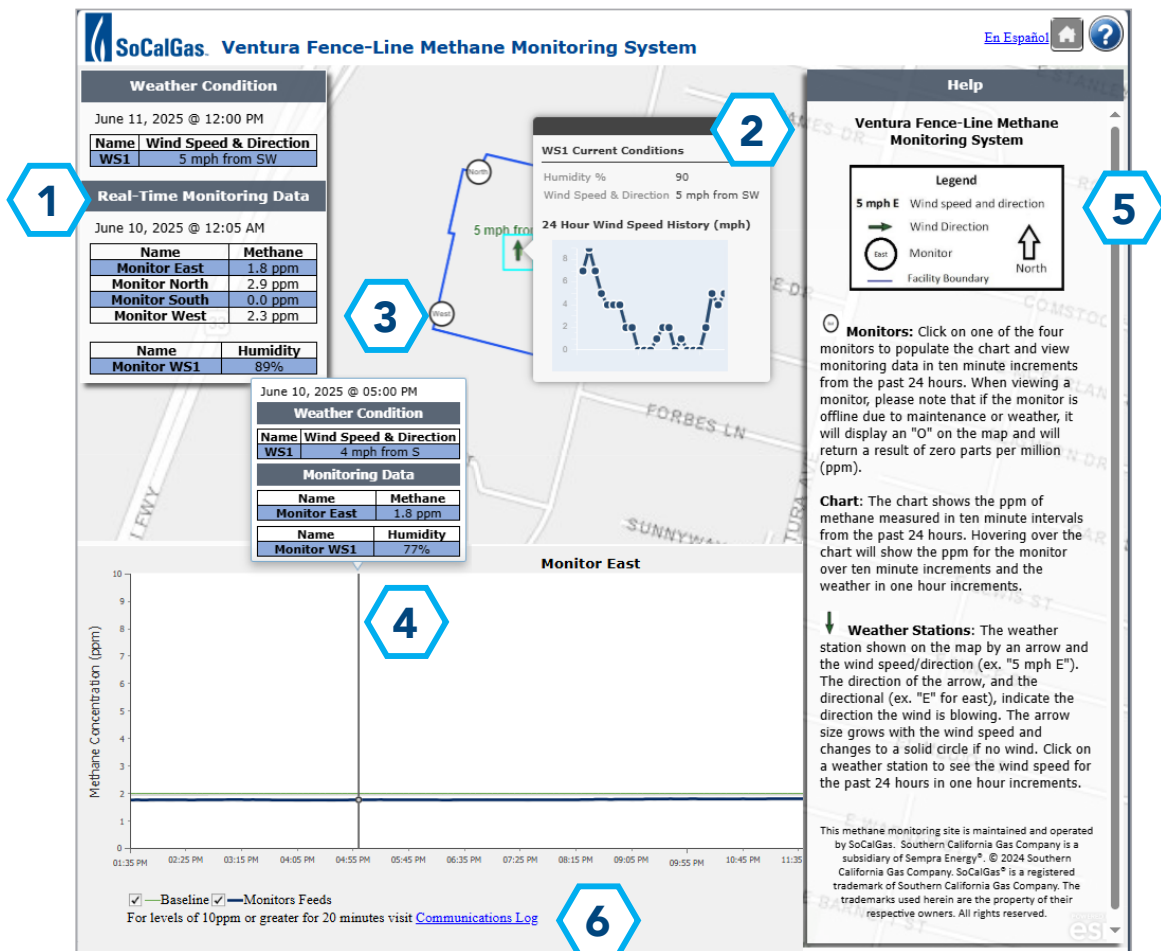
SoCalGas. Ventura Fence-Line Methane Monitoring System

En Español

Weather Condition

June 11, 2025 @ 12:00 PM

| Name | Wind Speed & Direction |
|---|---|
| WS1 | 5 mph from SW |

1

Real-Time Monitoring Data

June 10, 2025 @ 12:05 AM

| Name | Methane |
|---|---|
| Monitor East | 1.8 ppm |
| Monitor North | 2.9 ppm |
| Monitor South | 0.0 ppm |
| Monitor West | 2.3 ppm |

| Name | Humidity |
|---|---|
| Monitor WS1 | 89% |

North

5 mph from

West

3

WS1 Current Conditions

Humidity % 90
Wind Speed & Direction 5 mph from SW

24 Hour Wind Speed History (mph)

8
6
4
2
0

2

June 10, 2025 @ 05:00 PM

Weather Condition

| Name | Wind Speed & Direction |
|---|---|
| WS1 | 4 mph from S |

Monitoring Data

| Name | Methane |
|---|---|
| Monitor East | 1.8 ppm |

| Name | Humidity |
|---|---|
| Monitor WS1 | 77% |

FORBES LN

SUNNYWA

Monitor East

4

Methane Concentration (ppm)

10 9 8 7 6 5 4 3 2 1 0

01:35 PM 02:25 PM 03:15 PM 04:05 PM 04:55 PM 05:45 PM 06:35 PM 07:25 PM 08:15 PM 09:05 PM 09:55 PM 10:45 PM 11:35

☑ —Baseline ☑ —Monitors Feeds
For levels of 10ppm or greater for 20 minutes visit Communications Log

6

Help

Ventura Fence-Line Methane Monitoring System

Legend
5 mph E Wind speed and direction
Wind Direction
East Monitor
Facility Boundary
North

5

Monitors: Click on one of the four monitors to populate the chart and view monitoring data in ten minute increments from the past 24 hours. When viewing a monitor, please note that if the monitor is offline due to maintenance or weather, it will display an "O" on the map and will return a result of zero parts per million (ppm).

Chart: The chart shows the ppm of methane measured in ten minute intervals from the past 24 hours. Hovering over the chart will show the ppm for the monitor over ten minute increments and the weather in one hour increments.

Weather Stations: The weather station shown on the map by an arrow and the wind speed/direction (ex. "5 mph E"). The direction of the arrow, and the directional (ex. "E" for east), indicate the direction the wind is blowing. The arrow size grows with the wind speed and changes to a solid circle if no wind. Click on a weather station to see the wind speed for the past 24 hours in one hour increments.

This methane monitoring site is maintained and operated by SoCalGas. Southern California Gas Company is a subsidiary of Sempra Energy®. © 2024 Southern California Gas Company. SoCalGas® is a registered trademark of Southern California Gas Company. The trademarks used herein are the property of their respective owners. All rights reserved.